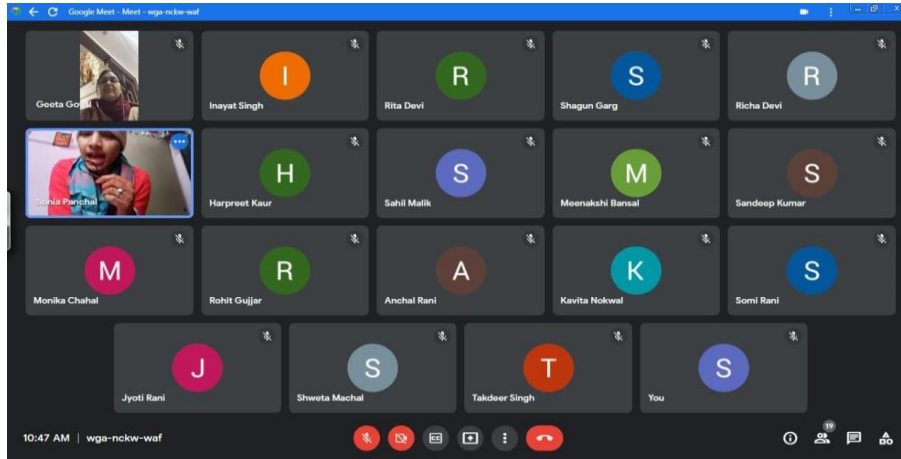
Google Meet - Meet - wga-nckw-waf

Geeta Goyal

I
Inayat Singh

R
Rita Devi

S
Shagun Garg

R
Richa Devi

Sonia Panchal

H
Harpreet Kaur

S
Sahil Malik

M
Meenakshi Bansal

S
Sandeep Kumar

M
Monika Chahal

R
Rohit Gujjar

A
Anchal Rani

K
Kavita Nokwal

S
Somi Rani

J
Jyoti Rani

S
Shweta Machal

T
Takdeer Singh

S
You

10:47 AM | wga-nckw-waf

19